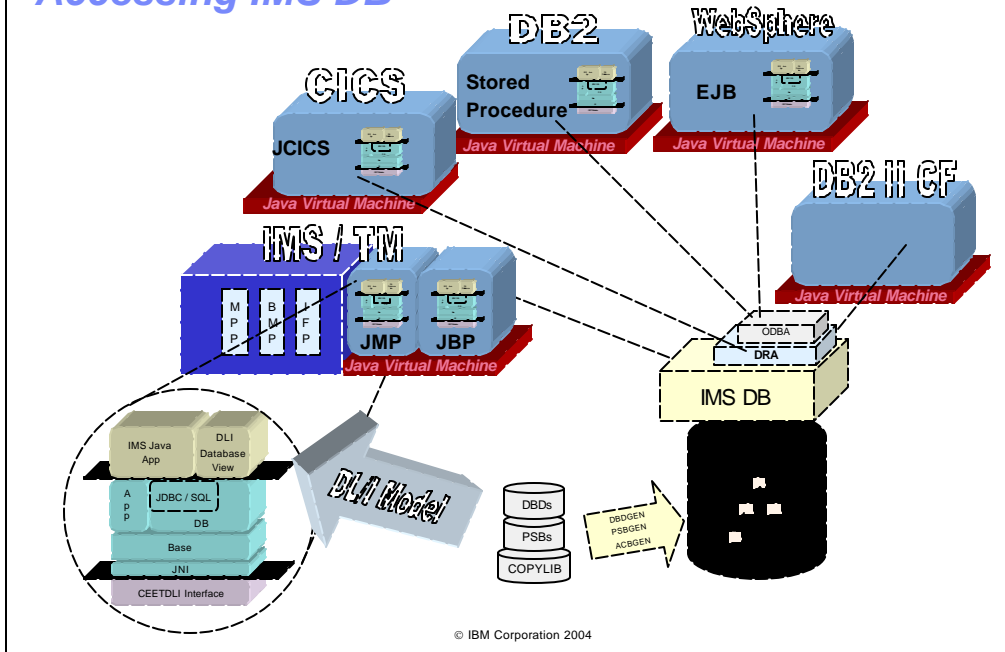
Accessing IMS DB

DB2
Stored Procedure
Java Virtual Machine

WebSphere
EJB
Java Virtual Machine

CICS
JCICS
Java Virtual Machine

DB2 II CF
Java Virtual Machine

IMS / TM
M P P
B M P
I F P
JMP
JBP
Java Virtual Machine

ODBA
DRA
IMS DB

IMS Java App
DLI Database View
A p p
JDBC / SQL
DB
Base
JNI
CEETDLI Interface

DL/I Model

DBDs
PSBs
COPYLIB

DBDGEN
PSBGEN
ACBGEN

© IBM Corporation 2004